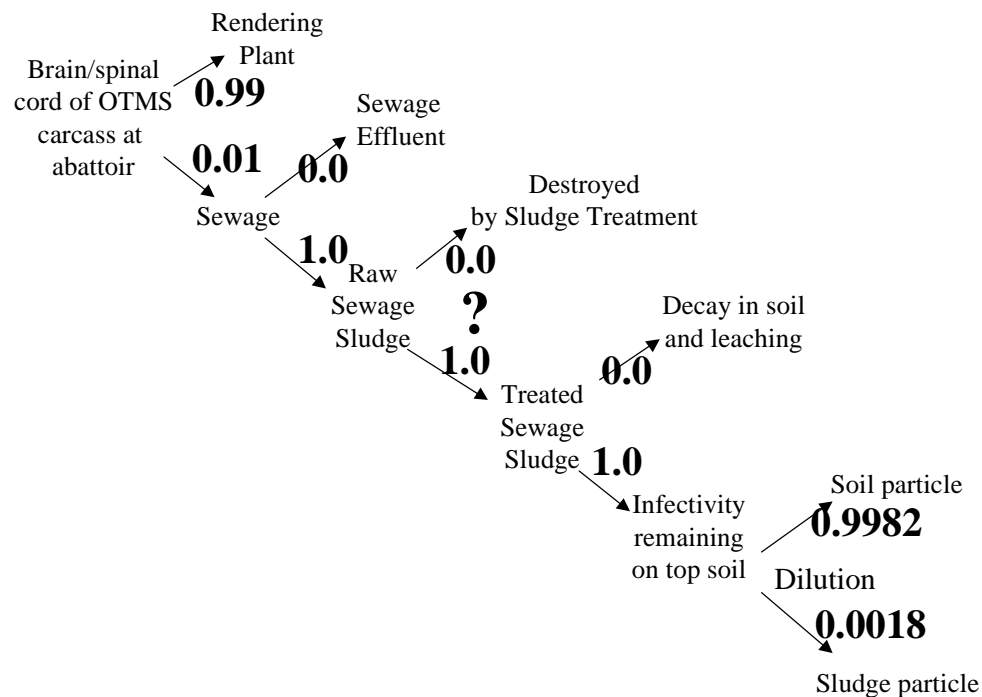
Rendering Plant

Brain/spinal cord of OTMS carcass at abattoir

0.99

Sewage Effluent

0.01

0.0

Sewage

Destroyed by Sludge Treatment

1.0

0.0

Raw Sewage Sludge

?

Decay in soil and leaching

1.0

0.0

Treated Sewage Sludge

1.0

Infectivity remaining on top soil

Soil particle

0.9982

Dilution

0.0018

Sludge particle